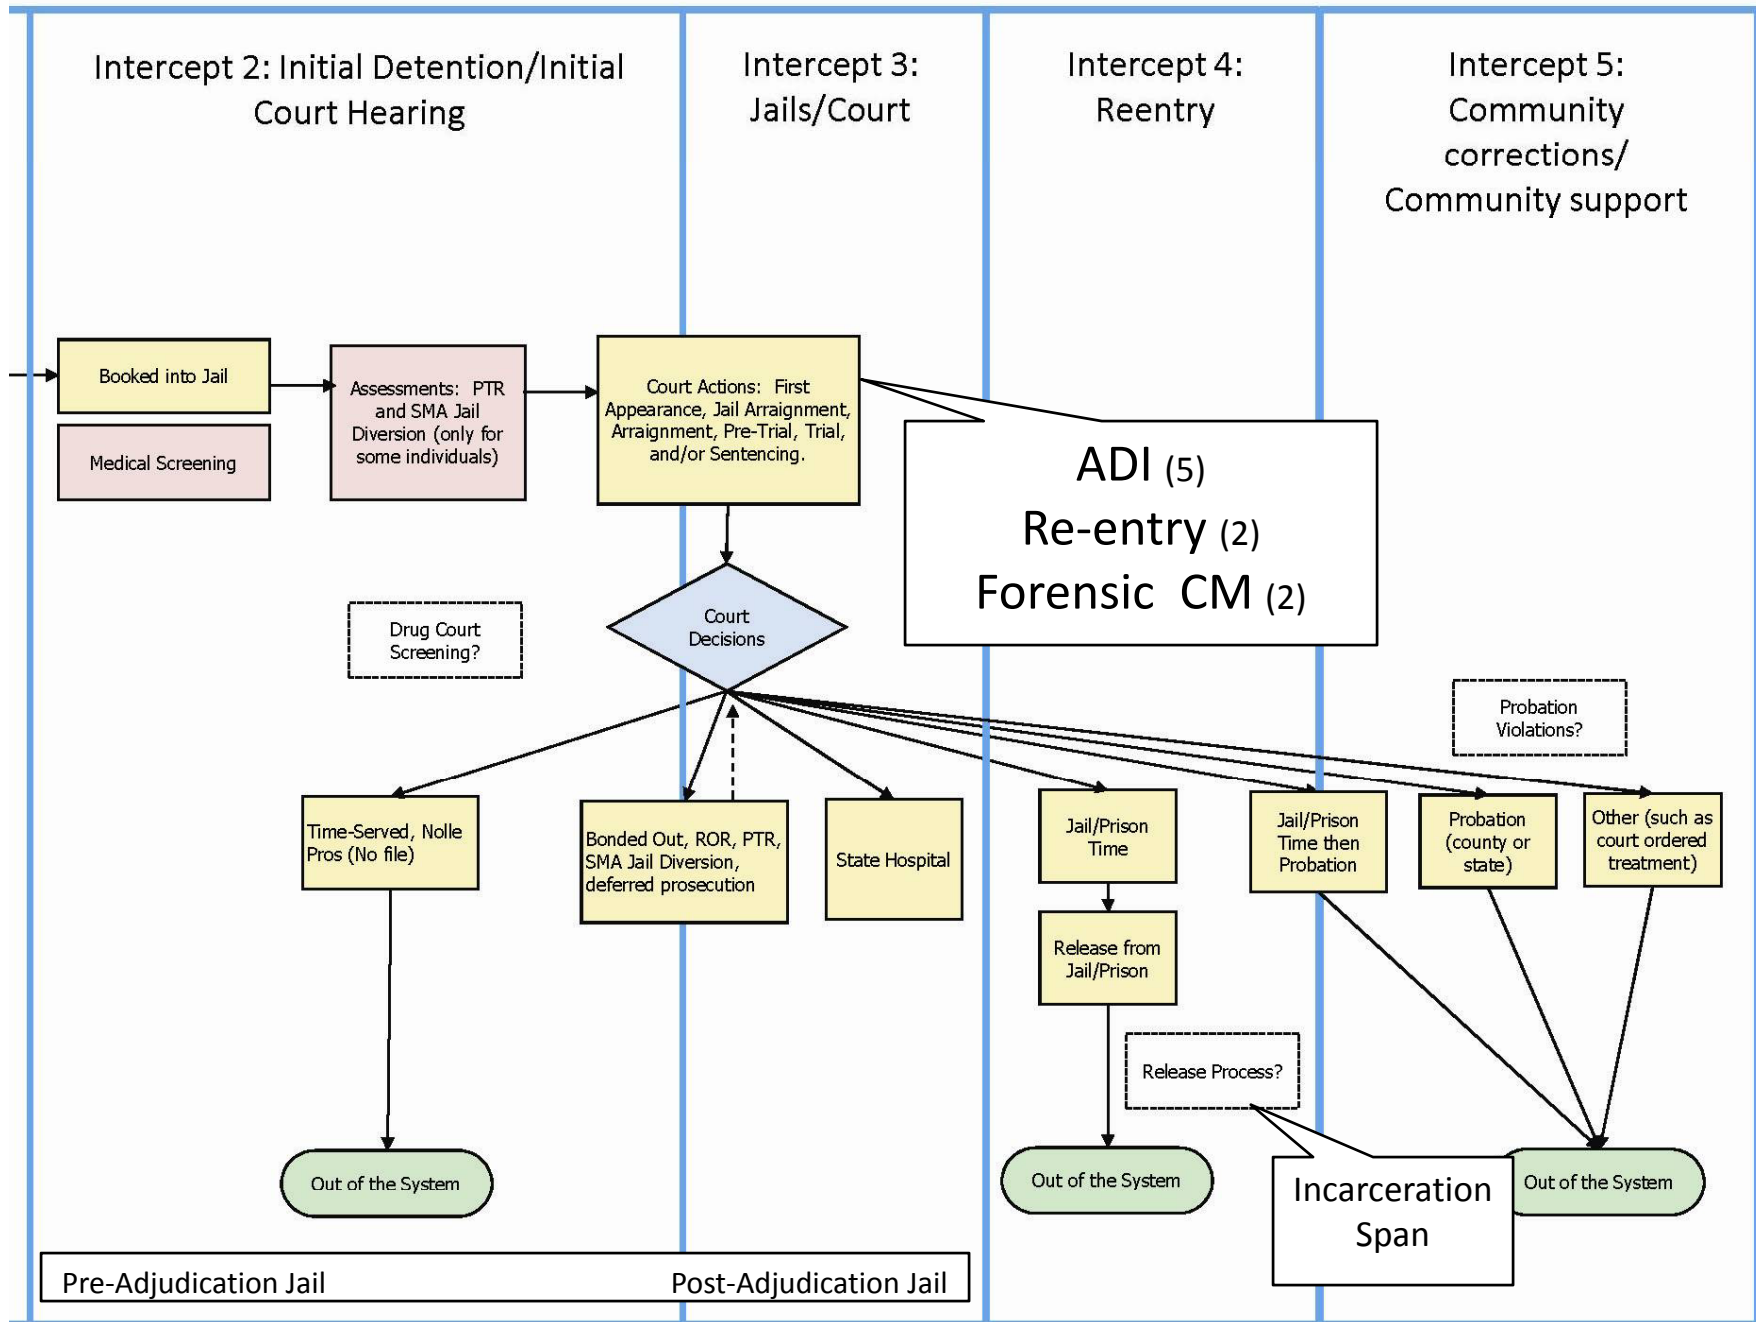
Intercept 2: Initial Detention/Initial Court Hearing

Intercept 3: Jails/Court

Intercept 4: Reentry

Intercept 5: Community corrections/ Community support

Booked into Jail

Medical Screening

Assessments: PTR and SMA Jail Diversion (only for some individuals)

Court Actions: First Appearance, Jail Arraignment, Arraignment, Pre-Trial, Trial, and/or Sentencing.

ADI (5)
Re-entry (2)
Forensic CM (2)

Court Decisions

Drug Court Screening?

Probation Violations?

Time-Served, Nolle Pros (No file)

Bonded Out, ROR, PTR, SMA Jail Diversion, deferred prosecution

State Hospital

Jail/Prison Time

Jail/Prison Time then Probation

Probation (county or state)

Other (such as court ordered treatment)

Release from Jail/Prison

Release Process?

Out of the System

Out of the System

Incarceration Span

Out of the System

Pre-Adjudication Jail

Post-Adjudication Jail